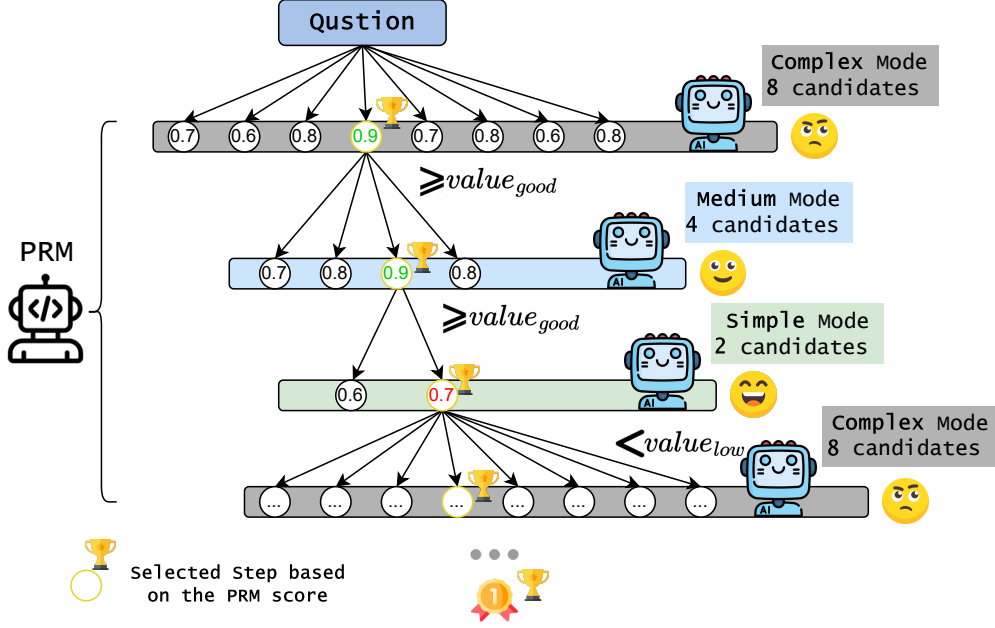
Qustion

Complex Mode
8 candidates

0.7 0.6 0.8 0.9 0.7 0.8 0.6 0.8

AI

$\geqslant value_{good}$

Medium Mode
4 candidates

0.7 0.8 0.9 0.8

AI

$\geqslant value_{good}$

Simple Mode
2 candidates

0.6 0.7

AI

PRM

$< value_{low}$

Complex Mode
8 candidates

... ... ... ... ... ... ... ...

AI

Selected Step based on the PRM score

1